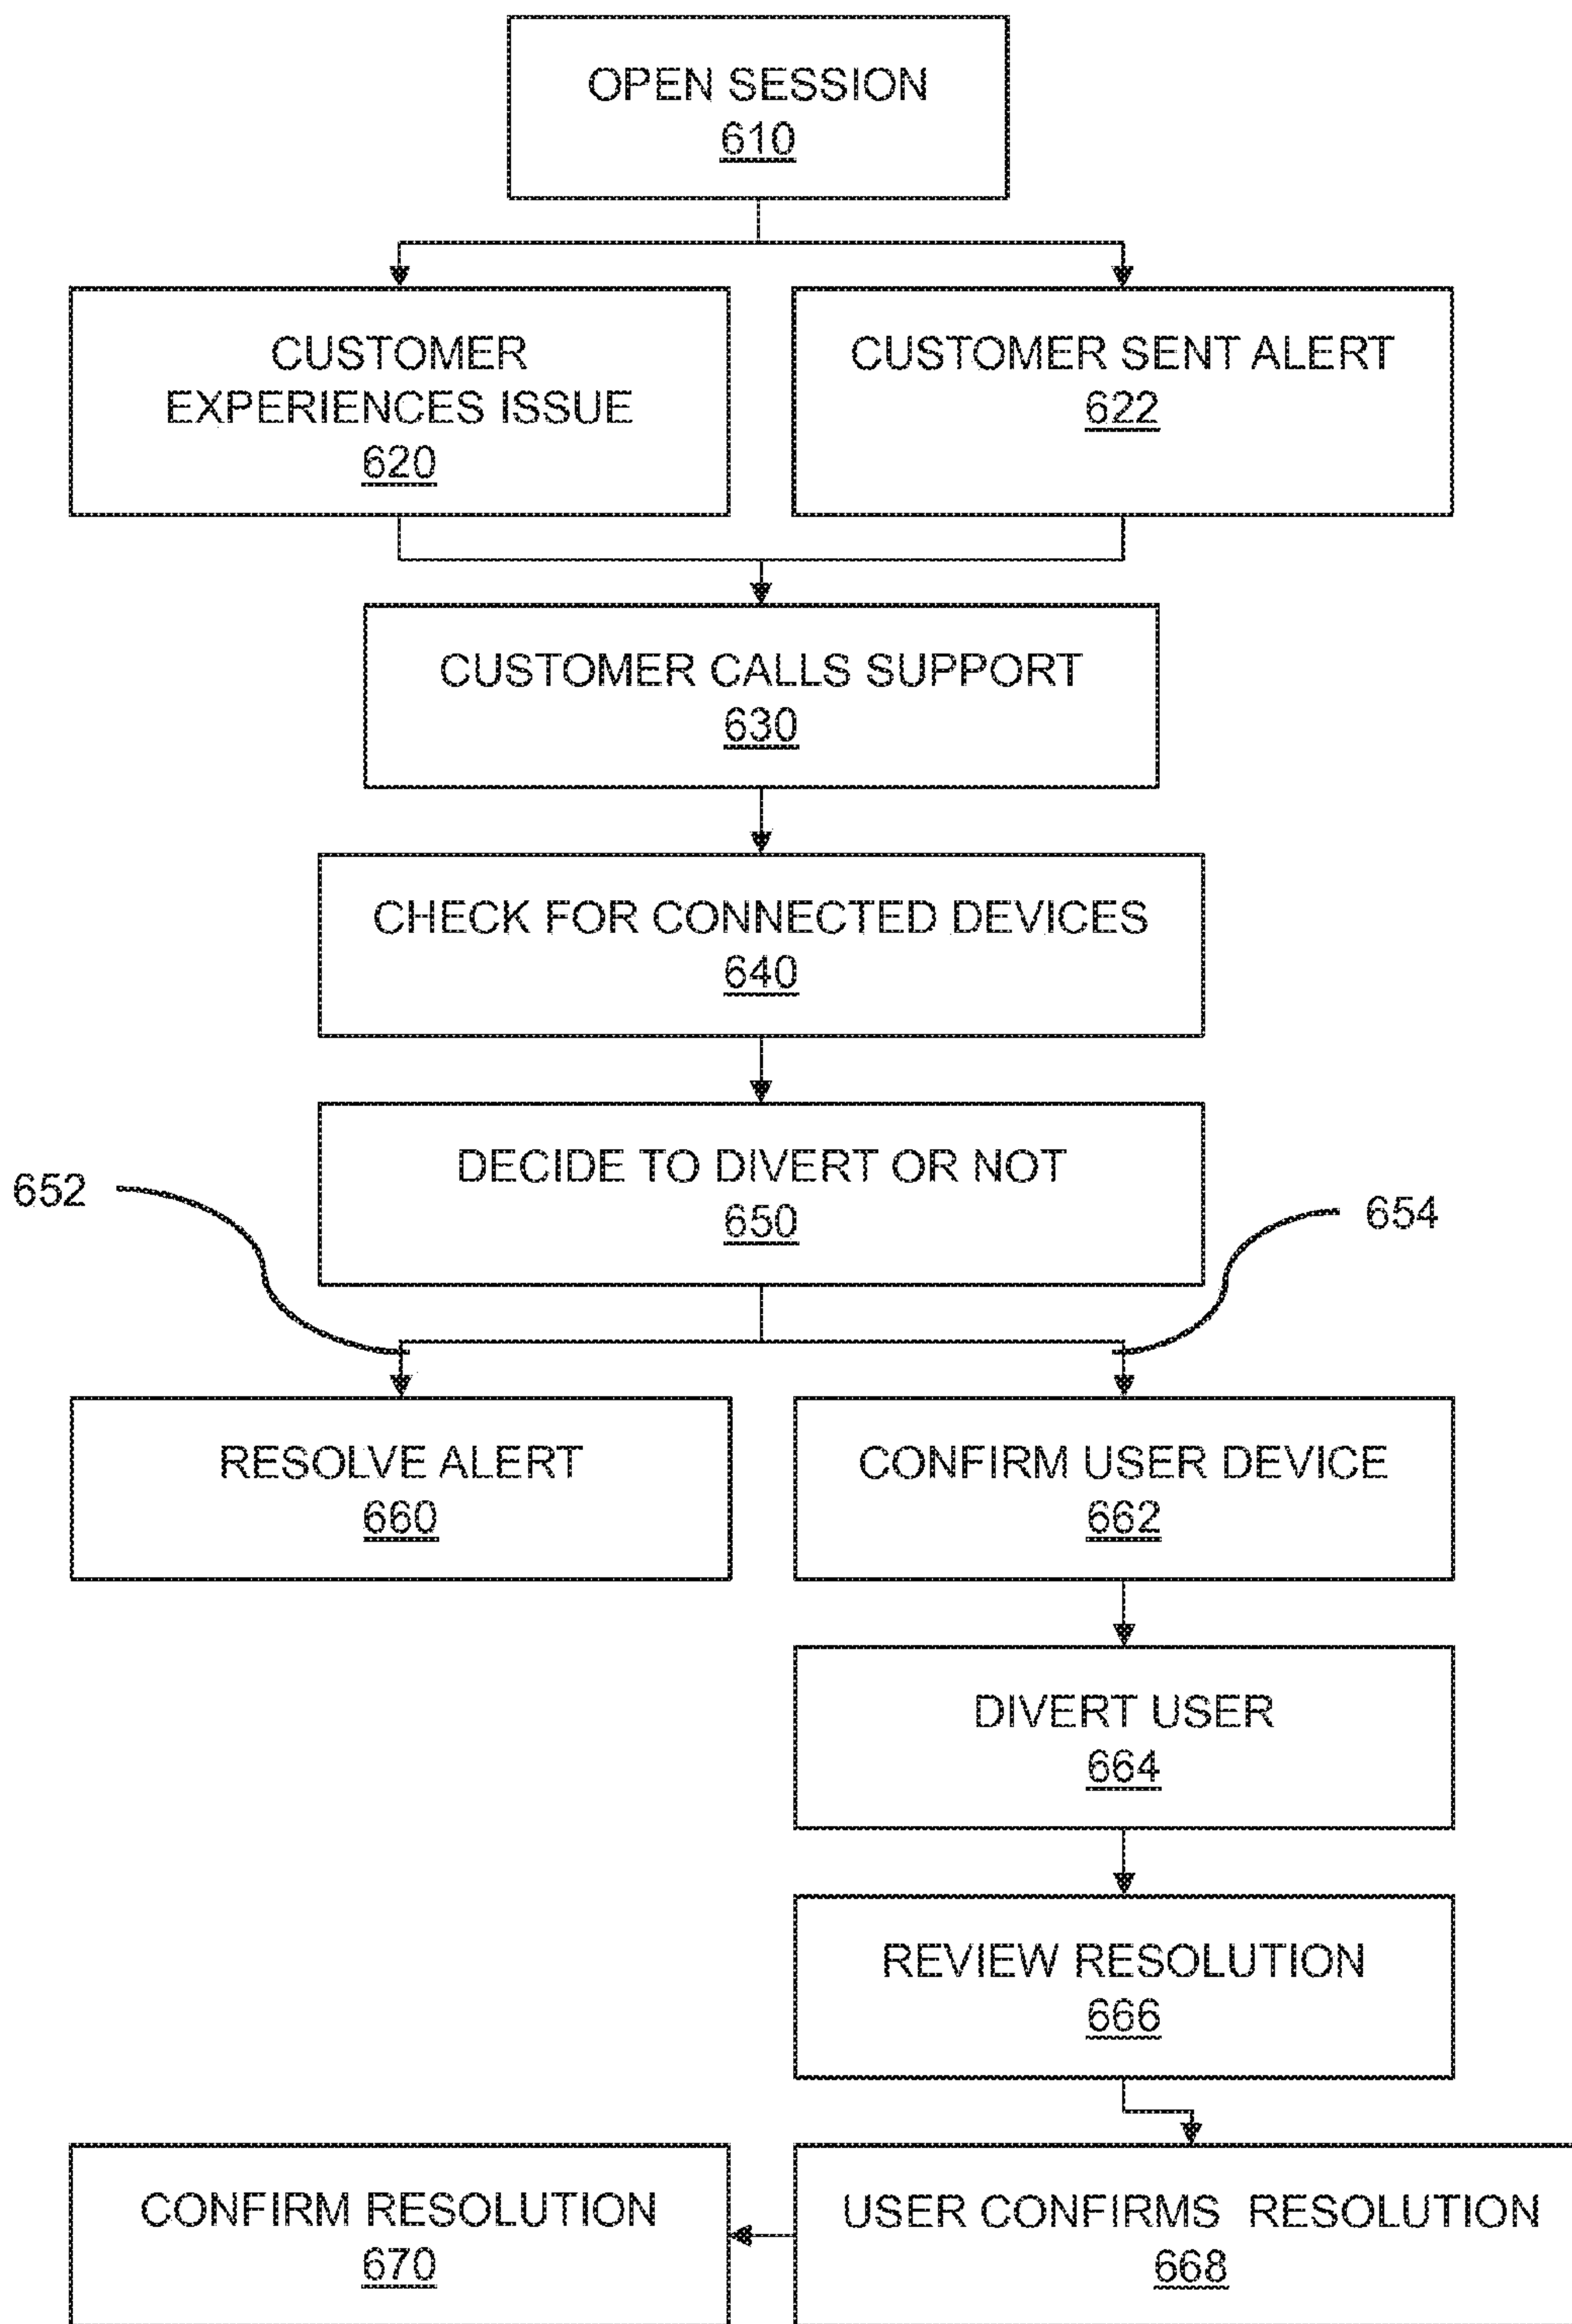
OPEN SESSION
610

CUSTOMER EXPERIENCES ISSUE
620

CUSTOMER SENT ALERT
622

CUSTOMER CALLS SUPPORT
630

CHECK FOR CONNECTED DEVICES
640

DECIDE TO DIVERT OR NOT
650

652

654

RESOLVE ALERT
660

CONFIRM USER DEVICE
662

DIVERT USER
664

REVIEW RESOLUTION
666

CONFIRM RESOLUTION
670

USER CONFIRMS RESOLUTION
668